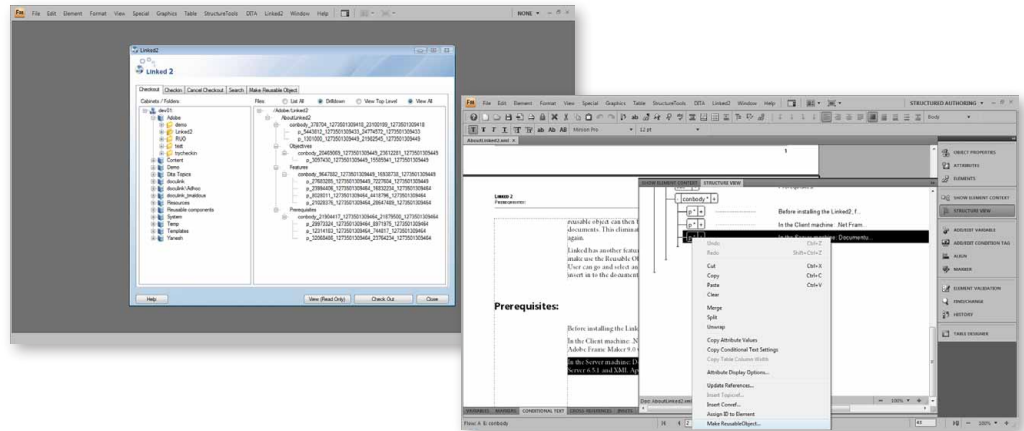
Fm File Edit Element Format View Special Graphics Table StructureTools DITA Linked2 Window Help NONE

Linked2

Linked 2

Checkout Checkin Cancel Checkout Search Make Reusable Object

Cabinets / Folders

dev01
Adobe
demo
Linked2
RUO
test
tncheckin
Content
Demo
Dita Topics
doculink
doculink\Adhoc
doculink_linkblobs
Resources
Reusable components
System
Temp
Templates
Yanesh

Files: List All Drilldown View Top Level View All

/Adobe/Linked2
AboutLinked2
conbody_378794_1273501309416_22100189_1273501309418
p_5443012_1273501309435_24774572_1273501309435
p_1001050_1273501309443_21602545_1273501309443
Objectives
conbody_20465009_1273501309445_23612201_1273501309445
p_3057430_1273501309445_15585941_1273501309445
Features
conbody_9647082_1273501309445_16936738_1273501309445
p_27693265_1273501309445_7227604_1273501309445
p_23984406_1273501309464_18832234_1273501309464
p_8026511_1273501309464_4418796_1273501309464
p_21803376_1273501309464_29647489_1273501309464
Prerequisites
conbody_21904417_1273501309464_21875500_1273501309464
p_28973324_1273501309464_8971975_1273501309464
p_12111163_1273501309464_744817_1273501309464
p_32068406_1273501309464_23764234_1273501309464

Help View (Read Only) Check Out Close

Fm File Edit Element Format View Special Graphics Table StructureTools DITA Linked2 Window Help STRUCTURED AUTHORING

Minion Pro 12 pt Body

AboutLinked2.xml

Linked 2
Prerequisites

reusable object can then b documents. This eliminat again.

Linked has another featu make the Reusable O User can go and select a insert in to the documen

Prerequisites:

Before installing the Link

In the Client machine. N Adobe Frame Maker 9.0

In the Server machine: D Server 6.5.1 and XML Ap

SHOW ELEMENT CONTEXT STRUCTURE VIEW

conbody
p
p
Before installing the Linked2_F...
In the Client machine . Net Fram...
In the Server machine: Documentu...

Undo Ctrl+Z
Redo Shift+Ctrl+Z
Cut Ctrl+X
Copy Ctrl+C
Paste Ctrl+V
Clear
Merge
Split
Unwrap
Copy Attribute Values
Copy Conditional Text Settings
Copy Table Column Width
Attribute Display Options...
Update References...
Insert Topicref...
Insert Conref...
Assign ID to Element
Make ReusableObject...

OBJECT PROPERTIES
ATTRIBUTES
ELEMENTS
SHOW ELEMENT CONTEXT
STRUCTURE VIEW
ADOBE® VARIABLE
ADOBE® CONDITION TAG
ALIGN
MARKER
ELEMENT VALIDATION
FIND/CHANGE
HISTORY
TABLE DESIGNER

VARIABLES MARKERS CONDITIONAL TEXT CROSS-REFERENCES
Doc: AboutLinked2.xml
Flow: A E: conbody
100%